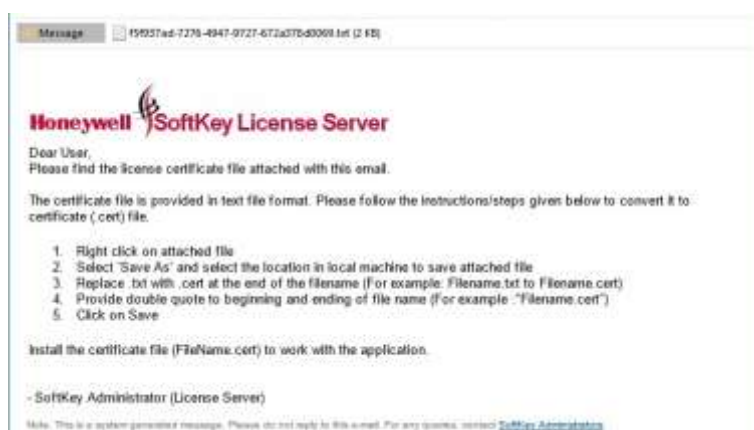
Message

f5f557ad-7276-4947-9727-672a378d0069.txt (2 KB)

Honeywell SoftKey License Server

Dear User,
Please find the license certificate file attached with this email.

The certificate file is provided in text file format. Please follow the instructions/steps given below to convert it to certificate (.cert) file.

1. Right click on attached file
2. Select 'Save As' and select the location in local machine to save attached file
3. Replace .txt with .cert at the end of the filename (For example: Filename.txt to Filename.cert)
4. Provide double quote to beginning and ending of file name (For example: "Filename.cert")
5. Click on Save

Install the certificate file (FileName.cert) to work with the application.

- SoftKey Administrator (License Server)

Note: This is a system generated message. Please do not reply to this e-mail. For any queries, contact SoftKey Administrators